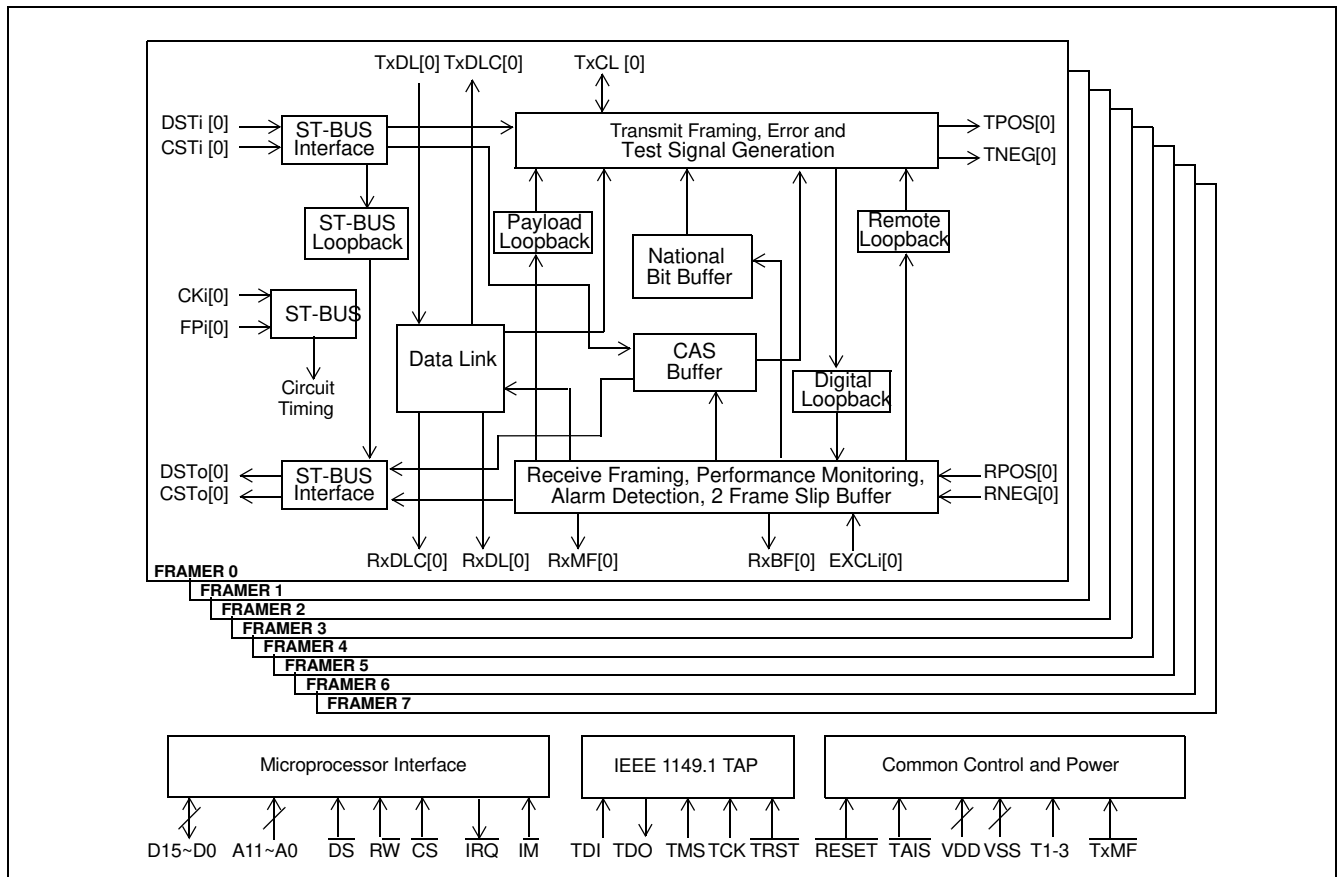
TxDL[0] TxDLC[0]
TxCL [0]
DSTi [0]
CSTi [0]
ST-BUS Interface
Transmit Framing, Error and Test Signal Generation
TPOS[0]
TNEG[0]
ST-BUS Loopback
Payload Loopback
National Bit Buffer
Remote Loopback
CKi[0]
FPi[0]
ST-BUS
Circuit Timing
Data Link
CAS Buffer
Digital Loopback
DSTo[0]
CSTo[0]
ST-BUS Interface
Receive Framing, Performance Monitoring, Alarm Detection, 2 Frame Slip Buffer
RPOS[0]
RNEG[0]
RxDLC[0]
RxDL[0]
RxMF[0]
RxBF[0]
EXCLi[0]
FRAMER 0
FRAMER 1
FRAMER 2
FRAMER 3
FRAMER 4
FRAMER 5
FRAMER 6
FRAMER 7
Microprocessor Interface
IEEE 1149.1 TAP
Common Control and Power
D15~D0 A11~A0 $\overline{DS}$ $\overline{RW}$ $\overline{CS}$ $\overline{IRQ}$ $\overline{IM}$
TDI TDO TMS TCK $\overline{TRST}$
$\overline{RESET}$ $\overline{TAIS}$ VDD VSS T1-3 $\overline{TxMF}$